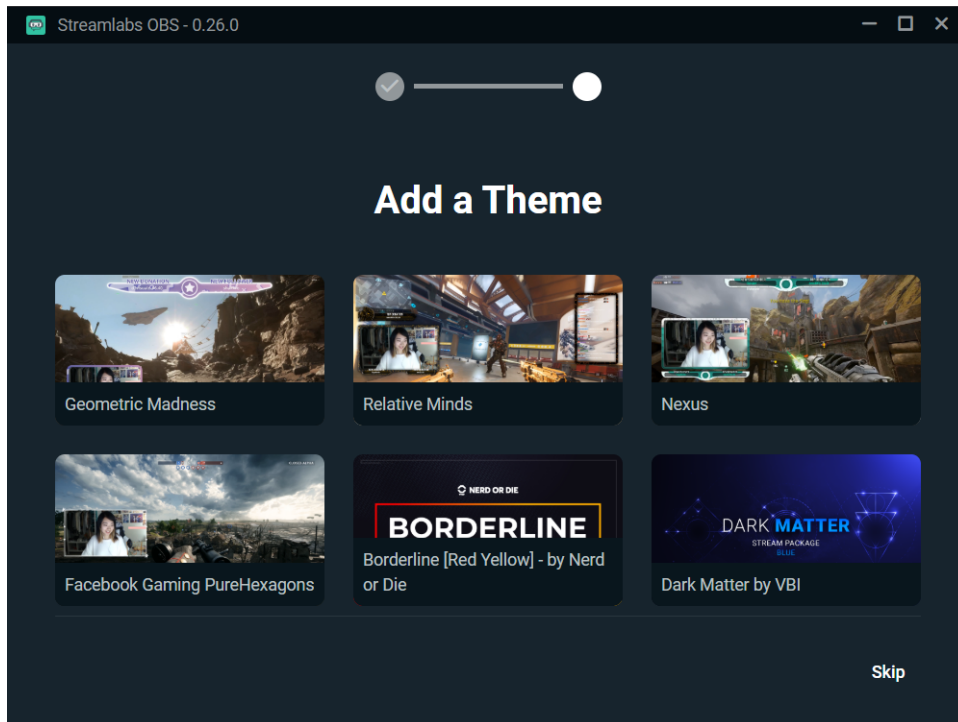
Streamlabs OBS - 0.26.0

Add a Theme

Geometric Madness

Relative Minds

Nexus

Facebook Gaming PureHexagons

NERD OR DIE
BORDERLINE

Borderline [Red Yellow] - by Nerd or Die

DARK MATTER
STREAM PACKAGE
BLUE

Dark Matter by VBI

Skip